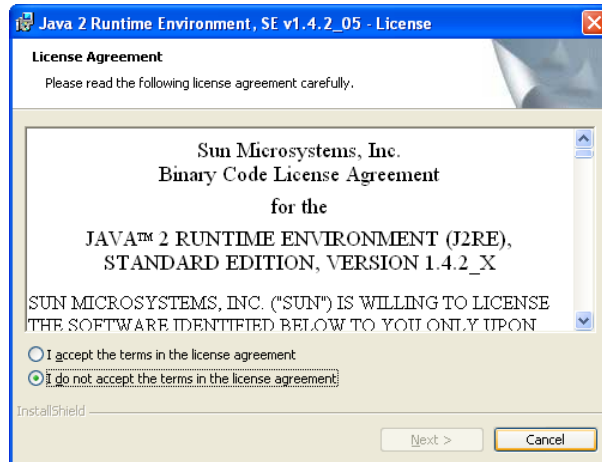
Java 2 Runtime Environment, SE v1.4.2_05 - License

License Agreement

Please read the following license agreement carefully.

Sun Microsystems, Inc.
Binary Code License Agreement
for the
JAVA™ 2 RUNTIME ENVIRONMENT (J2RE), STANDARD EDITION, VERSION 1.4.2_X

SUN MICROSYSTEMS, INC. ("SUN") IS WILLING TO LICENSE THE SOFTWARE IDENTIFIED BELOW TO YOU ONLY UPON

I accept the terms in the license agreement

I do not accept the terms in the license agreement

InstallShield

Next >

Cancel